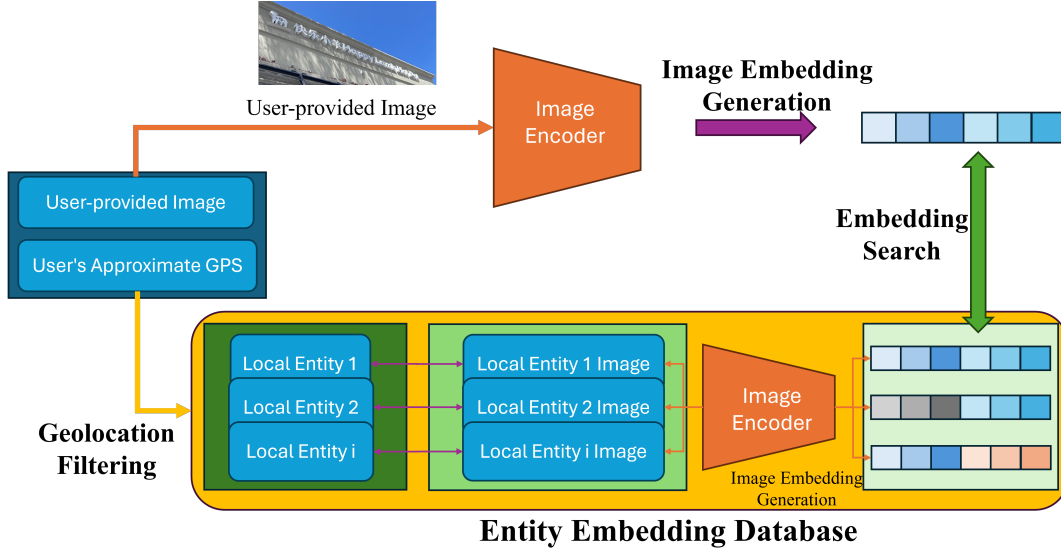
User-provided Image

Image Encoder

Image Embedding Generation

User-provided Image

User's Approximate GPS

Embedding Search

Local Entity 1

Local Entity 2

Local Entity i

Local Entity 1 Image

Local Entity 2 Image

Local Entity i Image

Image Encoder

Image Embedding Generation

Geolocation Filtering

Entity Embedding Database